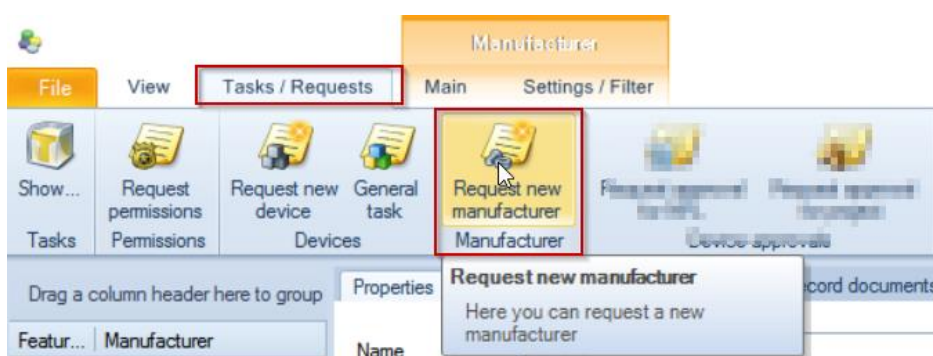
Manufacturer

File | View | Tasks / Requests | Main | Settings / Filter

Show...
Tasks

Request permissions
Permissions

Request new device
General task
Devices

Request new manufacturer
Manufacturer

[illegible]
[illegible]
Device approvals

Drag a column header here to group

Properties

Request new manufacturer
Here you can request a new manufacturer

ecord documents

Featur... | Manufacturer

Name